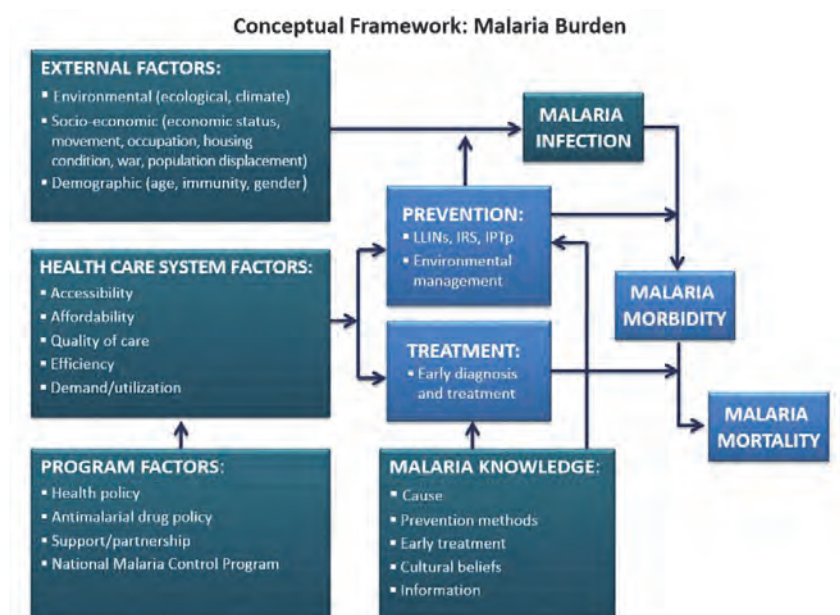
Conceptual Framework: Malaria Burden

EXTERNAL FACTORS:
▪ Environmental (ecological, climate)
▪ Socio-economic (economic status, movement, occupation, housing condition, war, population displacement)
▪ Demographic (age, immunity, gender)

MALARIA INFECTION

PREVENTION:
▪ LLINs, IRS, IPTp
▪ Environmental management

HEALTH CARE SYSTEM FACTORS:
▪ Accessibility
▪ Affordability
▪ Quality of care
▪ Efficiency
▪ Demand/utilization

MALARIA MORBIDITY

TREATMENT:
▪ Early diagnosis and treatment

MALARIA MORTALITY

PROGRAM FACTORS:
▪ Health policy
▪ Antimalarial drug policy
▪ Support/partnership
▪ National Malaria Control Program

MALARIA KNOWLEDGE:
▪ Cause
▪ Prevention methods
▪ Early treatment
▪ Cultural beliefs
▪ Information